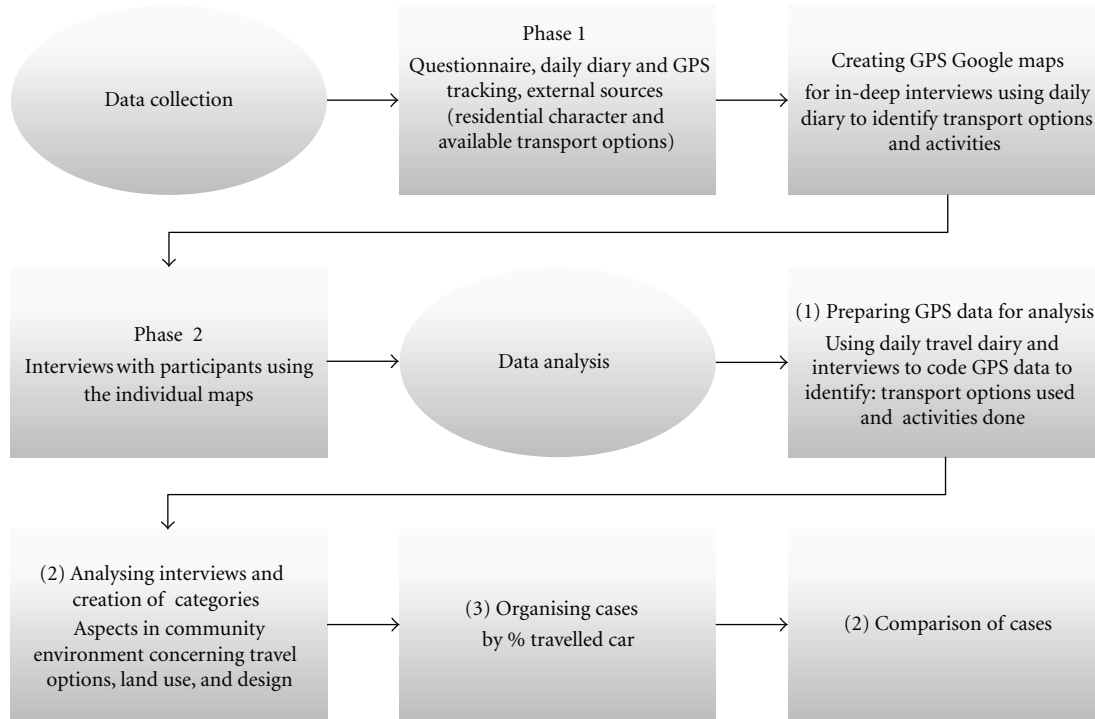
Data collection

Phase 1
Questionnaire, daily diary and GPS tracking, external sources (residential character and available transport options)

Creating GPS Google maps for in-deep interviews using daily diary to identify transport options and activities

Phase 2
Interviews with participants using the individual maps

Data analysis

(1) Preparing GPS data for analysis
Using daily travel dairy and interviews to code GPS data to identify: transport options used and activities done

(2) Analysing interviews and creation of categories
Aspects in community environment concerning travel options, land use, and design

(3) Organising cases by % travelled car

(2) Comparison of cases